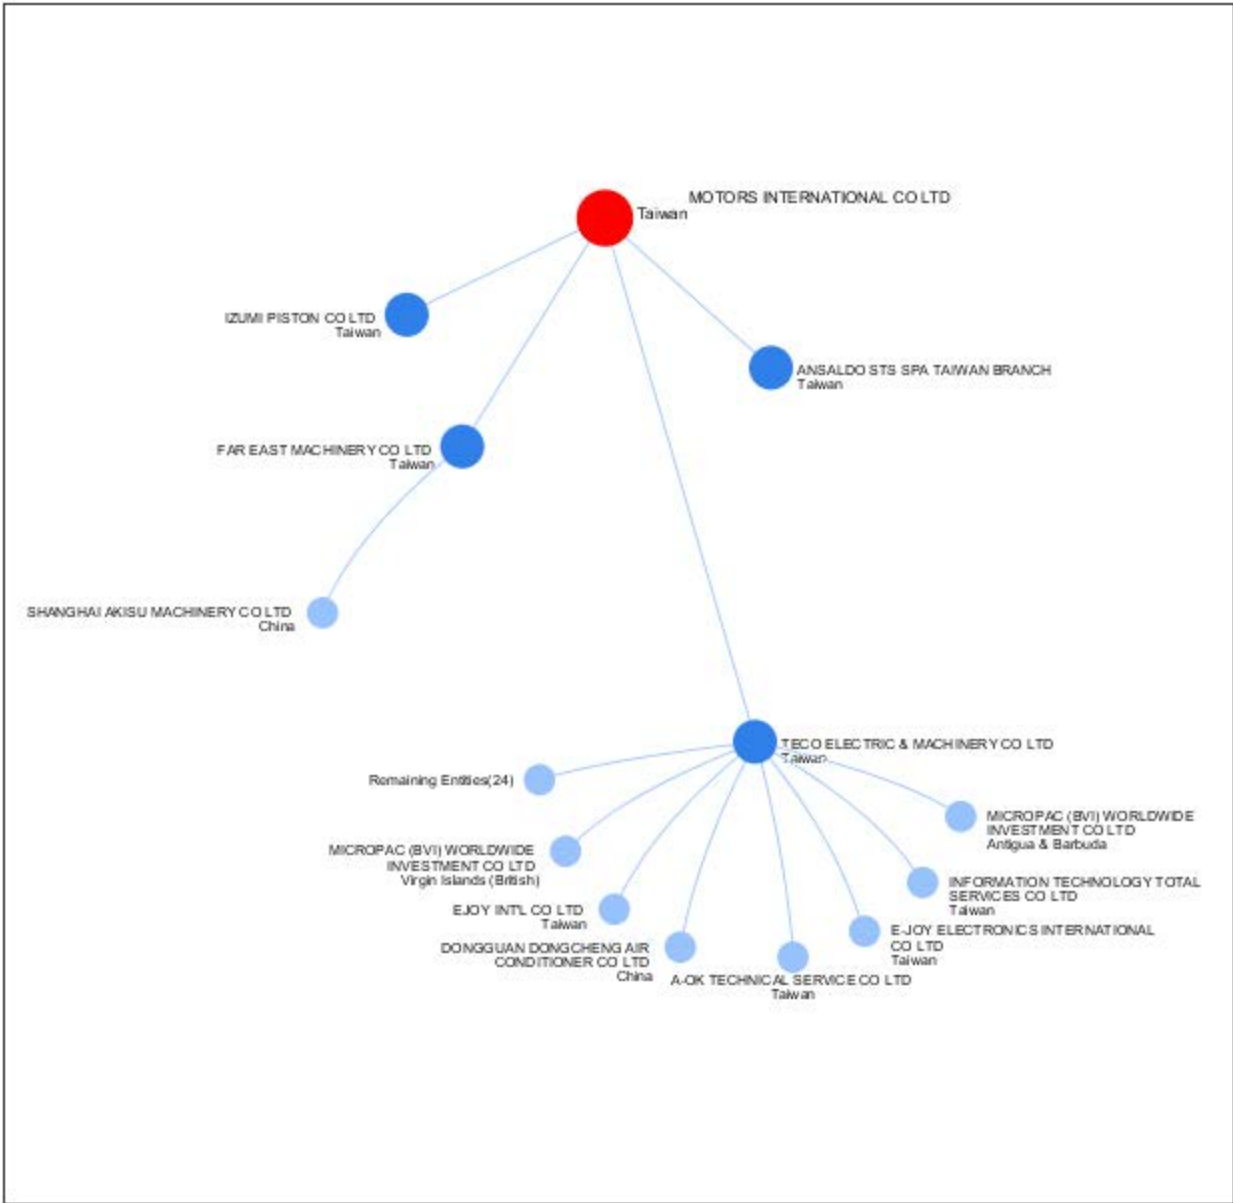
MOTORS INTERNATIONAL CO LTD
Taiwan

IZUMI PISTON CO LTD
Taiwan

ANSALDO STS SPA TAIWAN BRANCH
Taiwan

FAR EAST MACHINERY CO LTD
Taiwan

SHANGHAI AKISU MACHINERY CO LTD
China

TECO ELECTRIC & MACHINERY CO LTD
Taiwan

Remaining Entities(24)

MICROPAC (BVI) WORLDWIDE INVESTMENT CO LTD
Antigua & Barbuda

MICROPAC (BVI) WORLDWIDE INVESTMENT CO LTD
Virgin Islands (British)

INFORMATION TECHNOLOGY TOTAL SERVICES CO LTD
Taiwan

EJOY INTL CO LTD
Taiwan

E-JOY ELECTRONICS INTERNATIONAL CO LTD
Taiwan

DONGGUAN DONGCHENG AIR CONDITIONER CO LTD
China

A-OK TECHNICAL SERVICE CO LTD
Taiwan